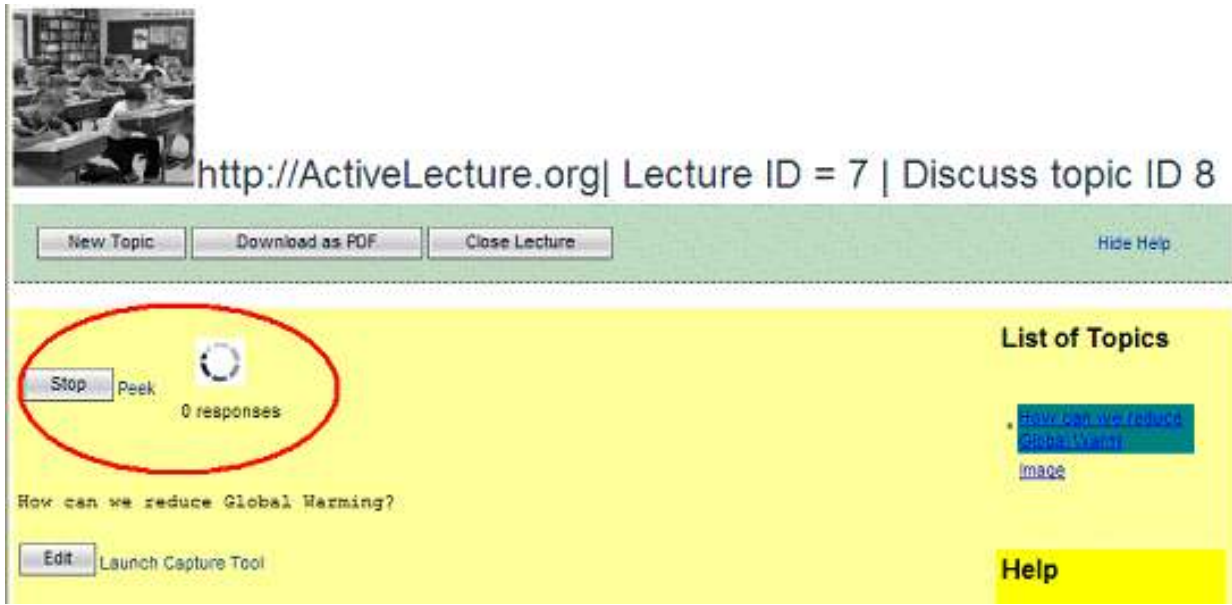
http://ActiveLecture.org| Lecture ID = 7 | Discuss topic ID 8

New Topic | Download as PDF | Close Lecture

Hide Help

Stop Peek

0 responses

How can we reduce Global Warming?

Edit Launch Capture Tool

List of Topics

How can we reduce Global Warm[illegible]

Image

Help